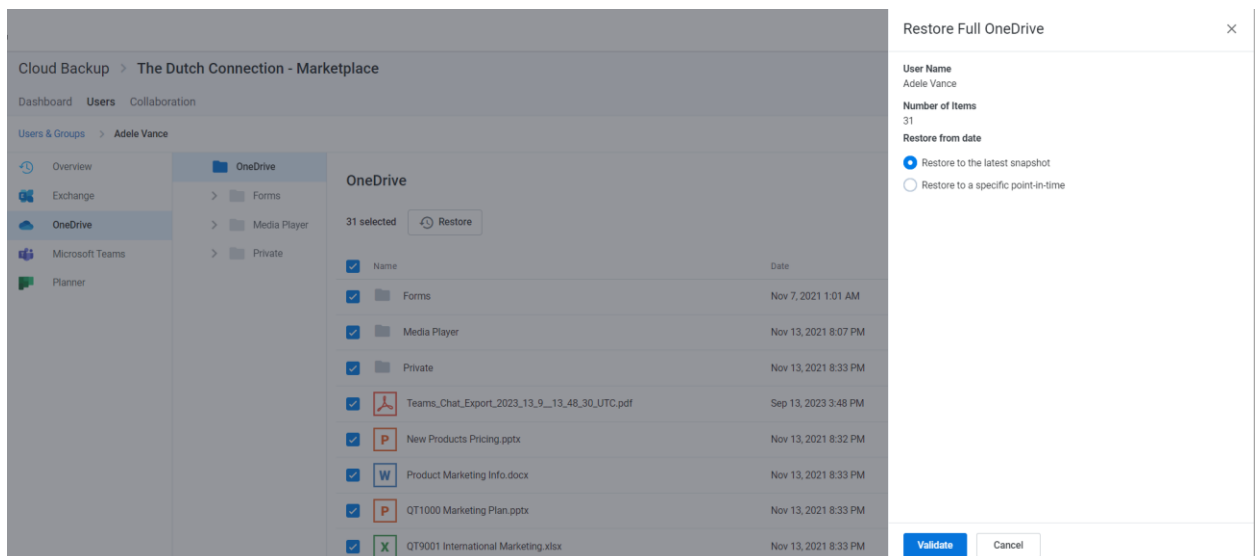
Cloud Backup > The Dutch Connection - Marketplace

Dashboard Users Collaboration

Users & Groups > Adele Vance

Overview
Exchange
OneDrive
Microsoft Teams
Planner

OneDrive
> Forms
> Media Player
> Private

OneDrive

31 selected Restore

| Name | Date |
|---|---|
| Forms | Nov 7, 2021 1:01 AM |
| Media Player | Nov 13, 2021 8:07 PM |
| Private | Nov 13, 2021 8:33 PM |
| Teams_Chat_Export_2023_13_9__13_48_30_UTC.pdf | Sep 13, 2023 3:48 PM |
| New Products Pricing.pptx | Nov 13, 2021 8:32 PM |
| Product Marketing Info.docx | Nov 13, 2021 8:33 PM |
| QT1000 Marketing Plan.pptx | Nov 13, 2021 8:33 PM |
| QT9001 International Marketing.xlsx | Nov 13, 2021 8:33 PM |

Restore Full OneDrive ×

User Name
Adele Vance

Number of Items
31

Restore from date

Restore to the latest snapshot
Restore to a specific point-in-time

Validate Cancel